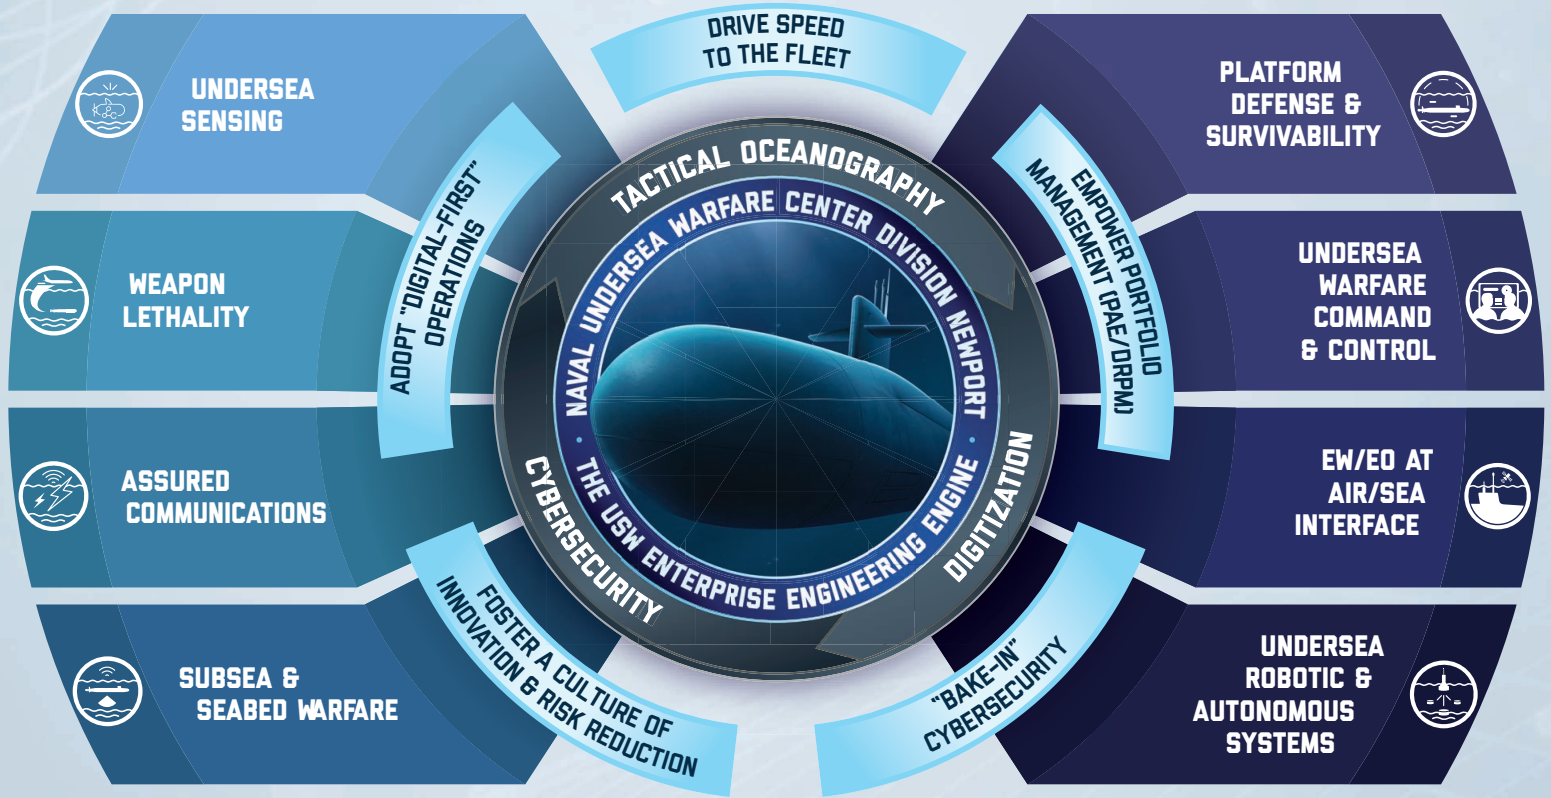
DRIVE SPEED TO THE FLEET

UNDERSEA SENSING

WEAPON LETHALITY

ASSURED COMMUNICATIONS

SUBSEA & SEABED WARFARE

ADOPT "DIGITAL-FIRST" OPERATIONS

TACTICAL OCEANOGRAPHY

NAVAL UNDERSEA WARFARE CENTER DIVISION NEWPORT

THE USW ENTERPRISE ENGINEERING ENGINE

CYBERSECURITY

DIGITIZATION

FOSTER A CULTURE OF INNOVATION & RISK REDUCTION

"BAKE-IN" CYBERSECURITY

EMPOWER PORTFOLIO MANAGEMENT (PAE/DRPM)

PLATFORM DEFENSE & SURVIVABILITY

UNDERSEA WARFARE COMMAND & CONTROL

EW/EO AT AIR/SEA INTERFACE

UNDERSEA ROBOTIC & AUTONOMOUS SYSTEMS